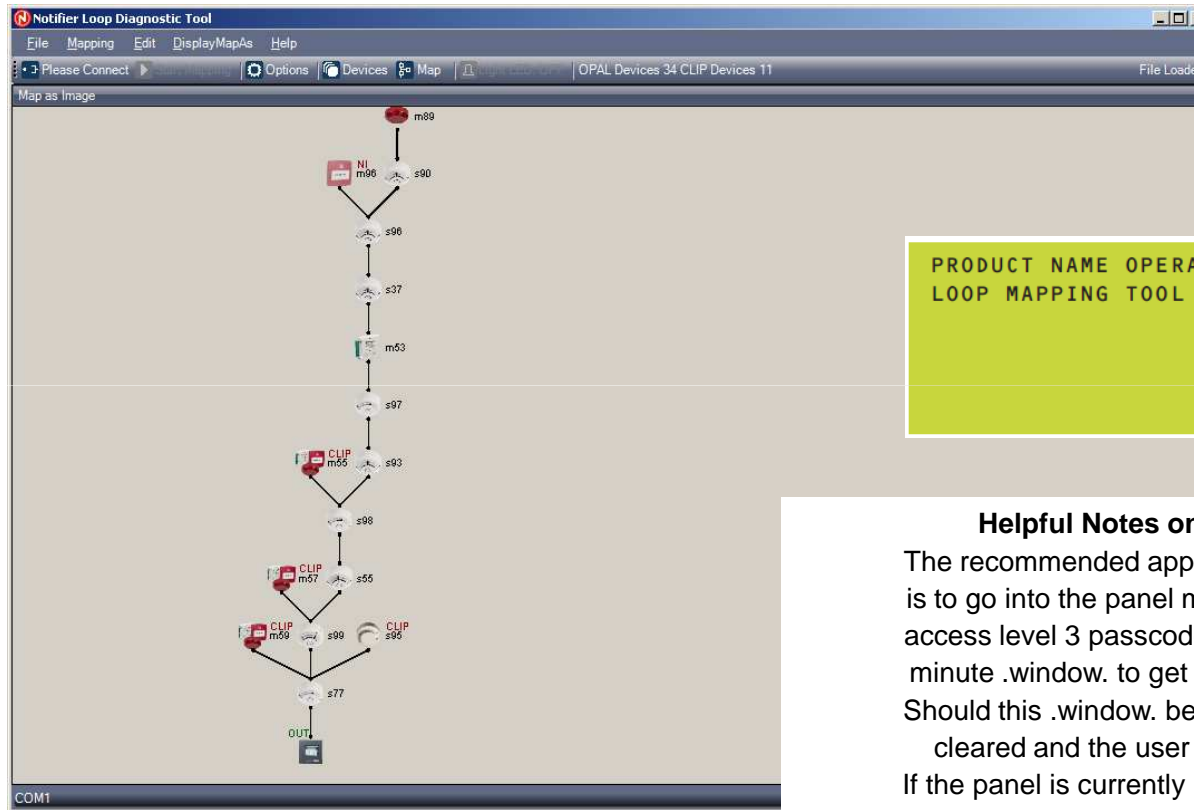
Notifier Loop Diagnostic Tool

File Mapping Edit DisplayMapAs Help

Please Connect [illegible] Options Devices Map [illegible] OPAL Devices 34 CLIP Devices 11 File Loade

Map as Image

m89
NI
m96 s90
s96
s37
m53
s97
CLIP
m55 s93
s98
CLIP
m57 s55
CLIP
m59 s99 CLIP
s95
s77
OUT

PRODUCT NAME OPERA
LOOP MAPPING TOOL

Helpful Notes or
The recommended app
is to go into the panel m
access level 3 passcod
minute .window. to get
Should this .window. be
cleared and the user
If the panel is currently

COM1